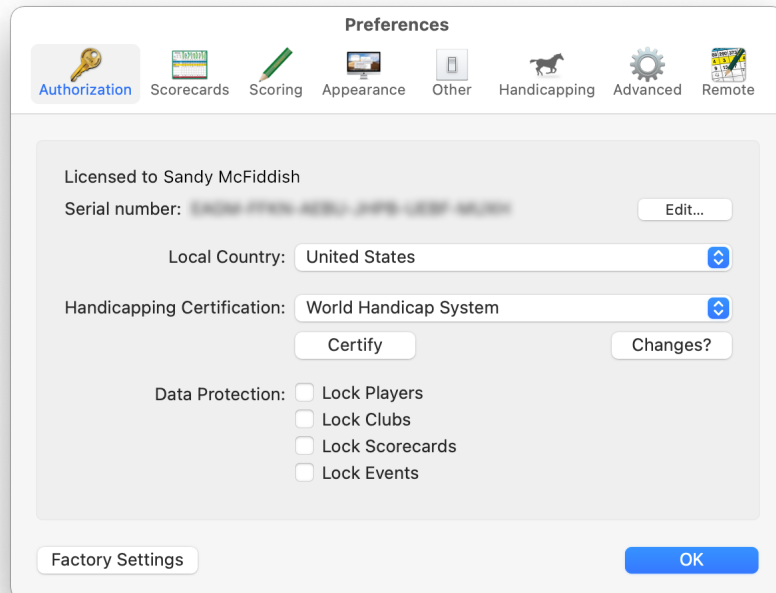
Preferences

Authorization Scorecards Scoring Appearance Other Handicapping Advanced Remote

Licensed to Sandy McFiddish
Serial number: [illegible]
Edit...

Local Country: United States

Handicapping Certification: World Handicap System

Certify

Changes?

Data Protection: Lock Players
Lock Clubs
Lock Scorecards
Lock Events

Factory Settings

OK